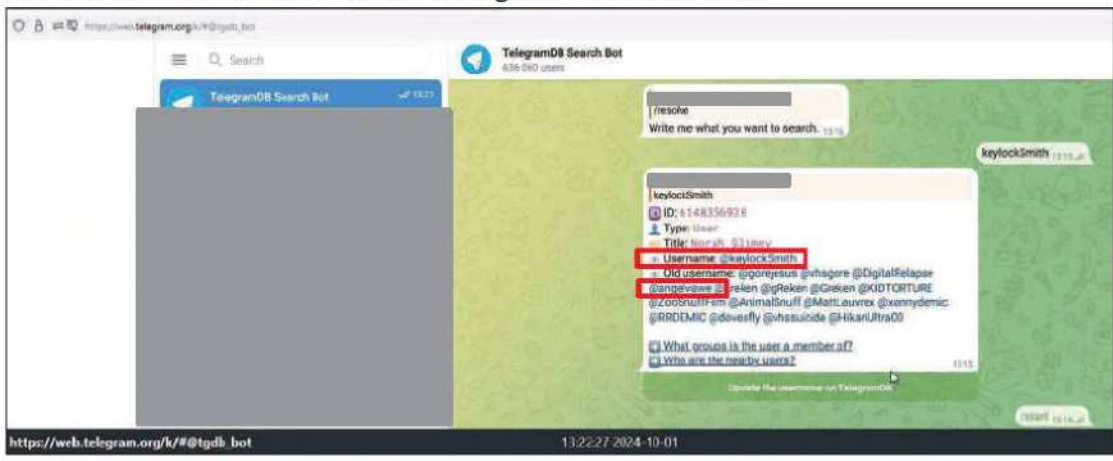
https://web.telegram.org/k/#@tgdb_bot

Search

TelegramDB Search Bot 13:21

TelegramDB Search Bot
636 060 users

/resolve
Write me what you want to search. 13:15

keylockSmith 13:15

keylockSmith
ID: 6148356928
Type: User
Title: Norah Slimey
Username: @keylockSmith
Old username: @gorejesus @vhsgore @DigitalRelapse @angelvawe @reken @gReken @Greken @KIDTORTURE @ZooSnuffFilm @AnimalSnuff @MattLauvrex @xennydemic @RRDEMIC @dovesfly @vhssuicide @HikariUltra00

What groups is the user a member of?
Who are the nearby users? 13:15

Update the username on TelegramDB

/start 13:16

https://web.telegram.org/k/#@tgdb_bot

13:22:27 2024-10-01